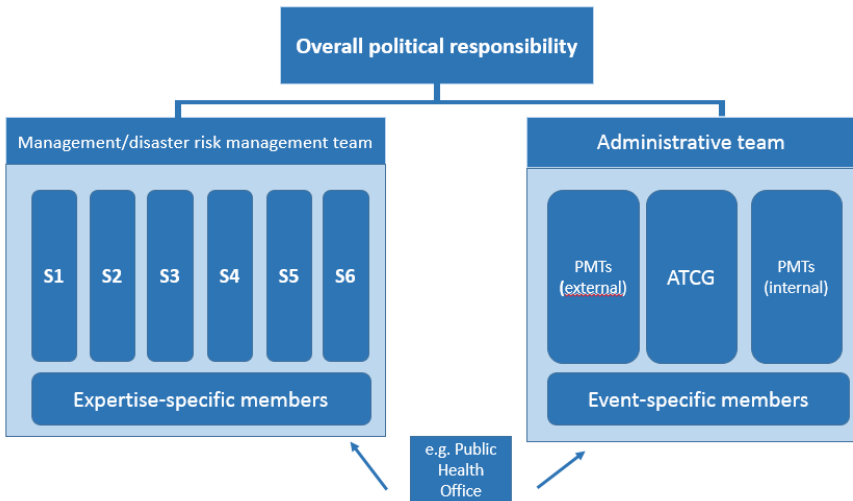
Overall political responsibility

Management/disaster risk management team

S1

S2

S3

S4

S5

S6

Expertise-specific members

Administrative team

PMTs (external)

ATCG

PMTs (internal)

Event-specific members

e.g. Public Health Office